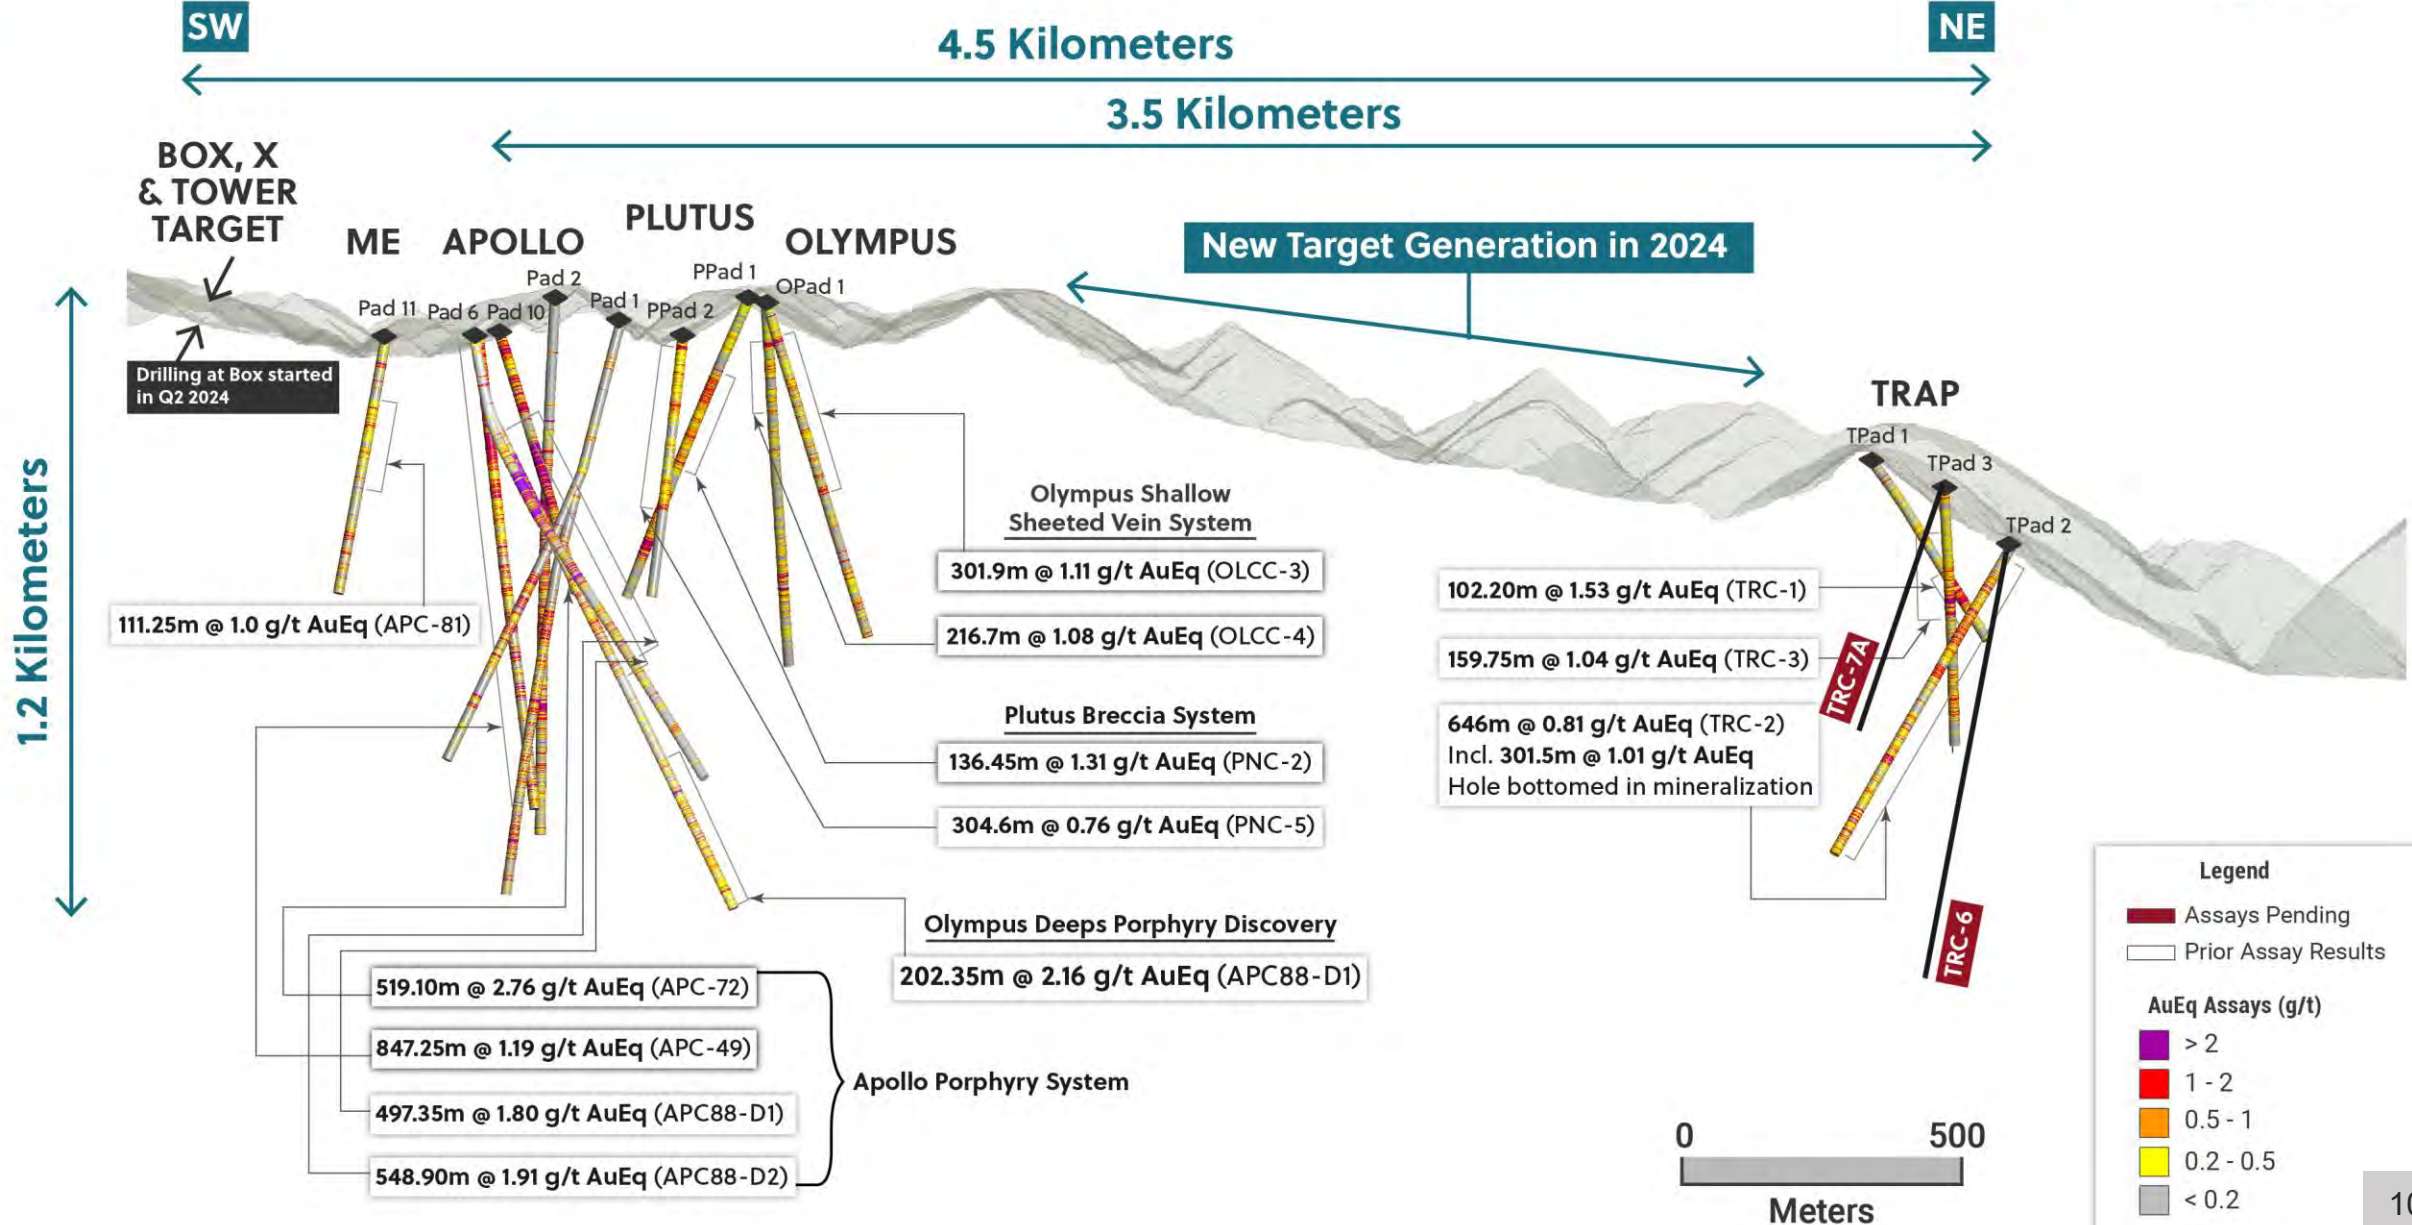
SW

NE

4.5 Kilometers

3.5 Kilometers

BOX, X & TOWER TARGET

ME

APOLLO

PLUTUS

OLYMPUS

New Target Generation in 2024

Drilling at Box started in Q2 2024

Pad 11

Pad 6

Pad 10

Pad 2

Pad 1

PPad 2

PPad 1

OPad 1

TRAP

TPad 1

TPad 3

TPad 2

1.2 Kilometers

111.25m @ 1.0 g/t AuEq (APC-81)

Olympus Shallow Sheeted Vein System

301.9m @ 1.11 g/t AuEq (OLCC-3)

216.7m @ 1.08 g/t AuEq (OLCC-4)

Plutus Breccia System

136.45m @ 1.31 g/t AuEq (PNC-2)

304.6m @ 0.76 g/t AuEq (PNC-5)

Olympus Deeps Porphyry Discovery

202.35m @ 2.16 g/t AuEq (APC88-D1)

519.10m @ 2.76 g/t AuEq (APC-72)

847.25m @ 1.19 g/t AuEq (APC-49)

497.35m @ 1.80 g/t AuEq (APC88-D1)

548.90m @ 1.91 g/t AuEq (APC88-D2)

Apollo Porphyry System

102.20m @ 1.53 g/t AuEq (TRC-1)

159.75m @ 1.04 g/t AuEq (TRC-3)

646m @ 0.81 g/t AuEq (TRC-2)
Incl. 301.5m @ 1.01 g/t AuEq
Hole bottomed in mineralization

TRC-7A

TRC-6

0 500
Meters

Legend
Assays Pending
Prior Assay Results
AuEq Assays (g/t)
> 2
1 - 2
0.5 - 1
0.2 - 0.5
< 0.2

1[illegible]